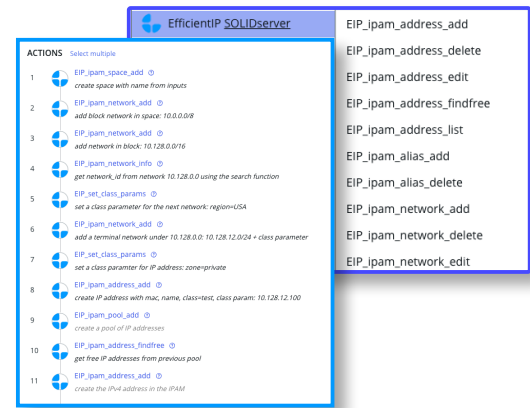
EfficientIP SOLIDserver

EIP_ipam_address_add
EIP_ipam_address_delete
EIP_ipam_address_edit
EIP_ipam_address_findfree
EIP_ipam_address_list
EIP_ipam_alias_add
EIP_ipam_alias_delete
EIP_ipam_network_add
EIP_ipam_network_delete
EIP_ipam_network_edit

ACTIONS Select multiple

1 EIP_ipam_space_add
create space with name from inputs

2 EIP_ipam_network_add
add block network in space: 10.0.0.0/8

3 EIP_ipam_network_add
add network in block: 10.128.0.0/16

4 EIP_ipam_network_info
get network_id from network 10.128.0.0 using the search function

5 EIP_set_class_params
set a class parameter for the next network: region=USA

6 EIP_ipam_network_add
add a terminal network under 10.128.0.0: 10.128.12.0/24 + class parameter

7 EIP_set_class_params
set a class paramter for IP address: zone=private

8 EIP_ipam_address_add
create IP address with mac, name, class=test, class param: 10.128.12.100

9 EIP_ipam_pool_add
create a pool of IP addresses

10 EIP_ipam_address_findfree
get free IP addresses from previous pool

11 EIP_ipam_address_add
create the IPv4 address in the IPAM